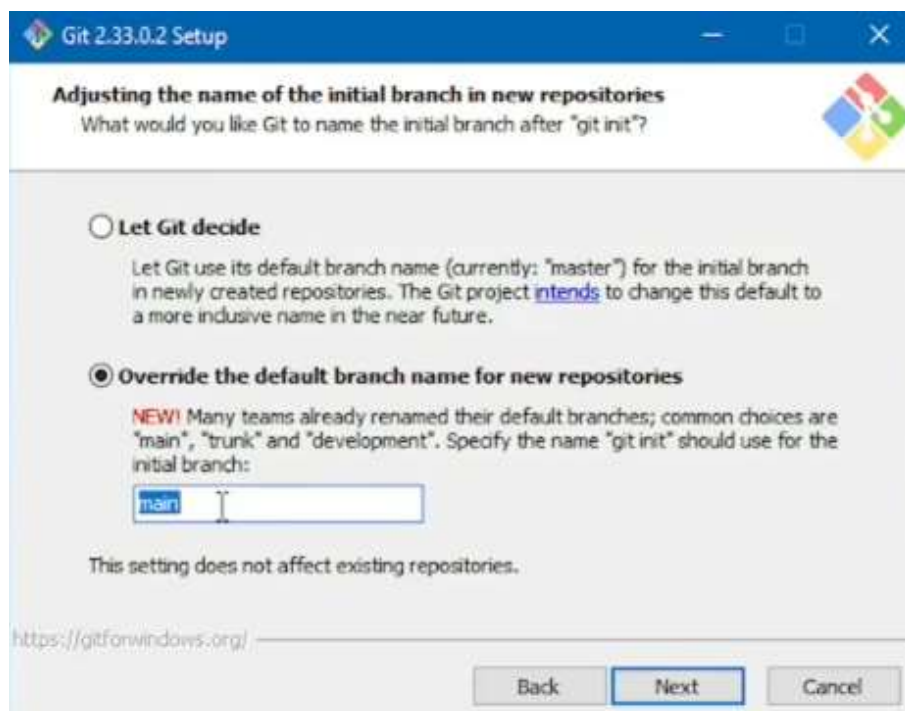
Git 2.33.0.2 Setup

Adjusting the name of the initial branch in new repositories
What would you like Git to name the initial branch after "git init"?

Let Git decide

Let Git use its default branch name (currently: "master") for the initial branch in newly created repositories. The Git project intends to change this default to a more inclusive name in the near future.

Override the default branch name for new repositories

NEW! Many teams already renamed their default branches; common choices are "main", "trunk" and "development". Specify the name "git init" should use for the initial branch:

main

This setting does not affect existing repositories.

https://gitforwindows.org/

Back Next Cancel